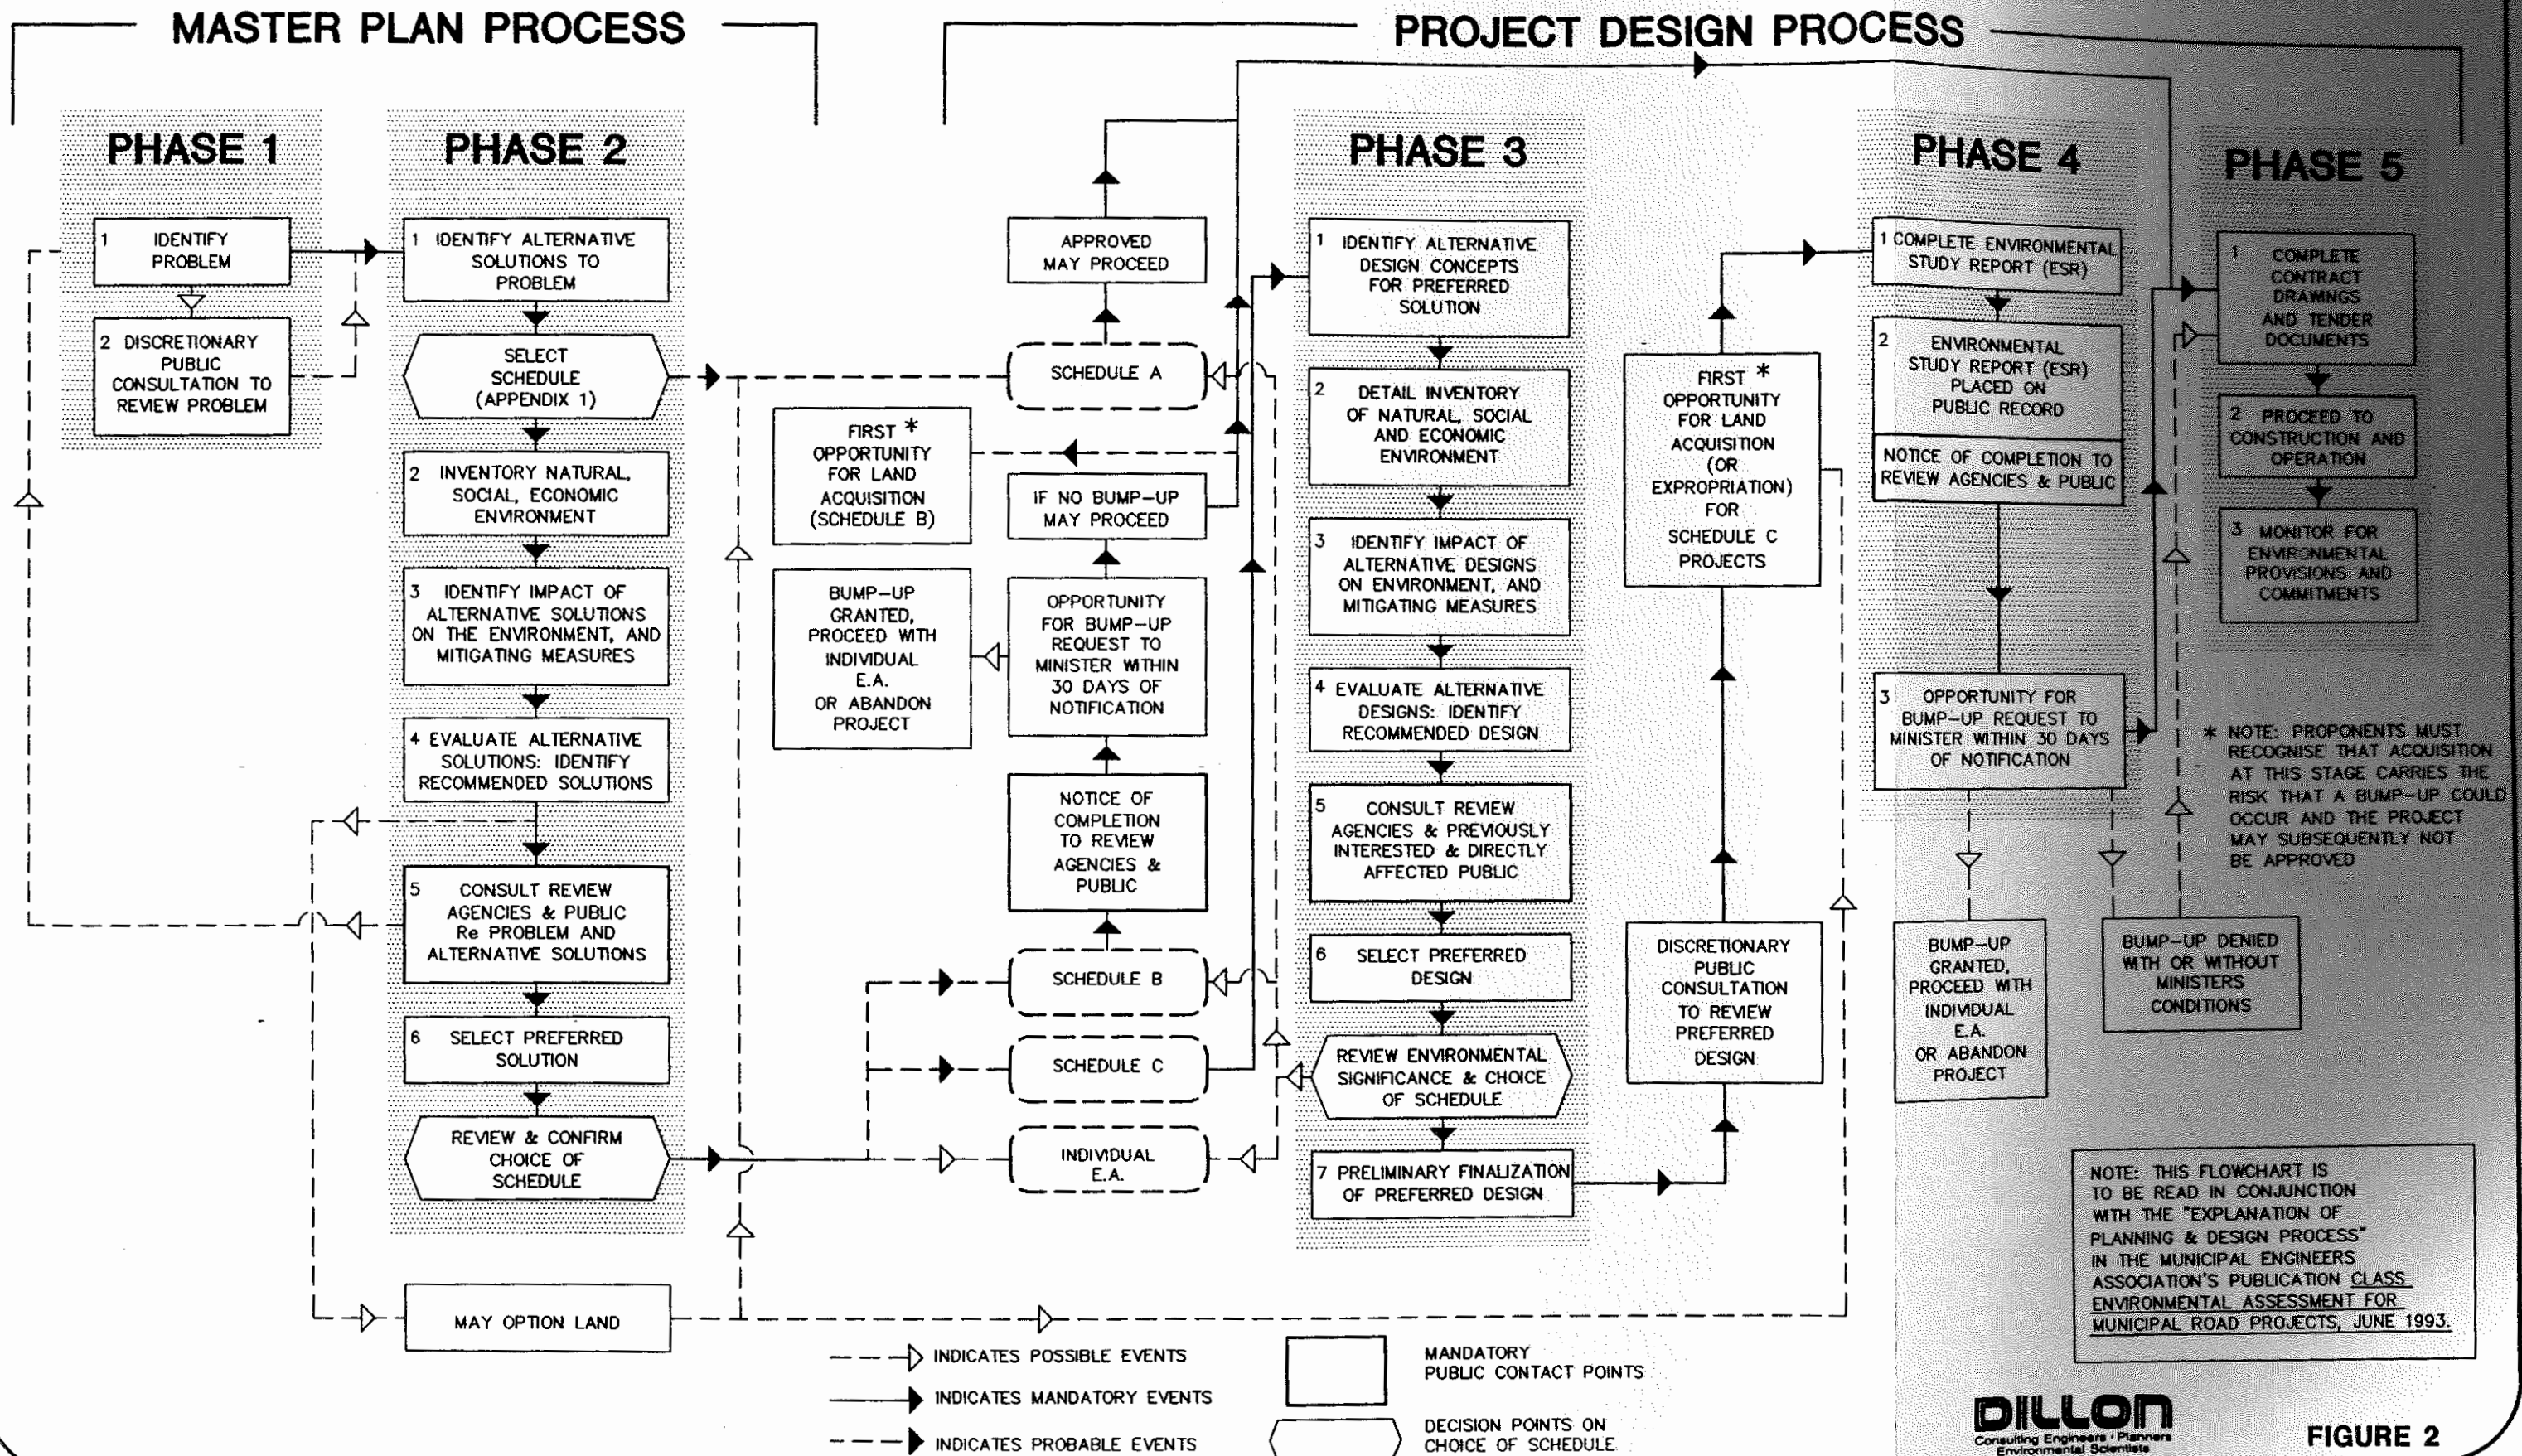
MASTER PLAN PROCESS

PROJECT DESIGN PROCESS

PHASE 1

1 IDENTIFY PROBLEM

2 DISCRETIONARY PUBLIC CONSULTATION TO REVIEW PROBLEM

PHASE 2

1 IDENTIFY ALTERNATIVE SOLUTIONS TO PROBLEM

SELECT SCHEDULE (APPENDIX 1)

2 INVENTORY NATURAL, SOCIAL, ECONOMIC ENVIRONMENT

3 IDENTIFY IMPACT OF ALTERNATIVE SOLUTIONS ON THE ENVIRONMENT, AND MITIGATING MEASURES

4 EVALUATE ALTERNATIVE SOLUTIONS: IDENTIFY RECOMMENDED SOLUTIONS

5 CONSULT REVIEW AGENCIES & PUBLIC Re PROBLEM AND ALTERNATIVE SOLUTIONS

6 SELECT PREFERRED SOLUTION

REVIEW & CONFIRM CHOICE OF SCHEDULE

MAY OPTION LAND

FIRST * OPPORTUNITY FOR LAND ACQUISITION (SCHEDULE B)

BUMP-UP GRANTED, PROCEED WITH INDIVIDUAL E.A. OR ABANDON PROJECT

APPROVED MAY PROCEED

SCHEDULE A

IF NO BUMP-UP MAY PROCEED

OPPORTUNITY FOR BUMP-UP REQUEST TO MINISTER WITHIN 30 DAYS OF NOTIFICATION

NOTICE OF COMPLETION TO REVIEW AGENCIES & PUBLIC

SCHEDULE B

SCHEDULE C

INDIVIDUAL E.A.

PHASE 3

1 IDENTIFY ALTERNATIVE DESIGN CONCEPTS FOR PREFERRED SOLUTION

2 DETAIL INVENTORY OF NATURAL, SOCIAL AND ECONOMIC ENVIRONMENT

3 IDENTIFY IMPACT OF ALTERNATIVE DESIGNS ON ENVIRONMENT, AND MITIGATING MEASURES

4 EVALUATE ALTERNATIVE DESIGNS: IDENTIFY RECOMMENDED DESIGN

5 CONSULT REVIEW AGENCIES & PREVIOUSLY INTERESTED & DIRECTLY AFFECTED PUBLIC

6 SELECT PREFERRED DESIGN

REVIEW ENVIRONMENTAL SIGNIFICANCE & CHOICE OF SCHEDULE

7 PRELIMINARY FINALIZATION OF PREFERRED DESIGN

FIRST * OPPORTUNITY FOR LAND ACQUISITION (OR EXPROPRIATION) FOR SCHEDULE C PROJECTS

DISCRETIONARY PUBLIC CONSULTATION TO REVIEW PREFERRED DESIGN

PHASE 4

1 COMPLETE ENVIRONMENTAL STUDY REPORT (ESR)

2 ENVIRONMENTAL STUDY REPORT (ESR) PLACED ON PUBLIC RECORD

NOTICE OF COMPLETION TO REVIEW AGENCIES & PUBLIC

3 OPPORTUNITY FOR BUMP-UP REQUEST TO MINISTER WITHIN 30 DAYS OF NOTIFICATION

BUMP-UP GRANTED, PROCEED WITH INDIVIDUAL E.A. OR ABANDON PROJECT

BUMP-UP DENIED WITH OR WITHOUT MINISTERS CONDITIONS

PHASE 5

1 COMPLETE CONTRACT DRAWINGS AND TENDER DOCUMENTS

2 PROCEED TO CONSTRUCTION AND OPERATION

3 MONITOR FOR ENVIRONMENTAL PROVISIONS AND COMMITMENTS

* NOTE: PROPONENTS MUST RECOGNISE THAT ACQUISITION AT THIS STAGE CARRIES THE RISK THAT A BUMP-UP COULD OCCUR AND THE PROJECT MAY SUBSEQUENTLY NOT BE APPROVED

NOTE: THIS FLOWCHART IS TO BE READ IN CONJUNCTION WITH THE "EXPLANATION OF PLANNING & DESIGN PROCESS" IN THE MUNICIPAL ENGINEERS ASSOCIATION'S PUBLICATION CLASS ENVIRONMENTAL ASSESSMENT FOR MUNICIPAL ROAD PROJECTS, JUNE 1993.

INDICATES POSSIBLE EVENTS

INDICATES MANDATORY EVENTS

INDICATES PROBABLE EVENTS

MANDATORY PUBLIC CONTACT POINTS

DECISION POINTS ON CHOICE OF SCHEDULE

DILLON
Consulting Engineers · Planners
Environmental Scientists

FIGURE 2